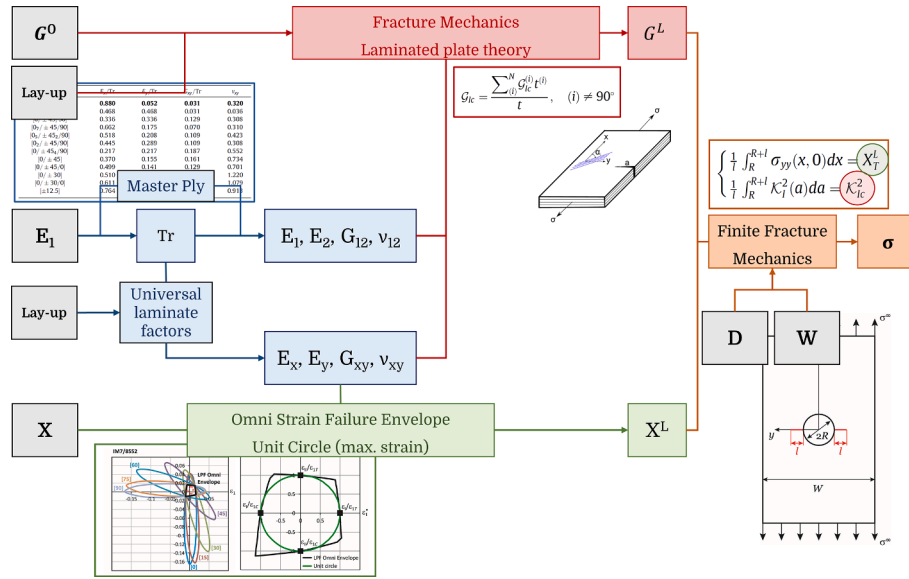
$G^0$

Fracture Mechanics

Laminated plate theory

$G^L$

Lay-up

| | $E_x$/Tr | $E_y$/Tr | $G_{xy}$/Tr | $\nu_{xy}$ |
|---|---|---|---|---|
| | 0.880 | 0.052 | 0.031 | 0.320 |
| | 0.468 | 0.468 | 0.031 | 0.036 |
| | 0.336 | 0.336 | 0.129 | 0.308 |
| $[0_7/\pm45/90]$ | 0.662 | 0.175 | 0.070 | 0.310 |
| $[0_5/\pm45_2/90]$ | 0.518 | 0.208 | 0.109 | 0.423 |
| $[0_2/\pm45/90]$ | 0.445 | 0.289 | 0.109 | 0.308 |
| $[0_2/\pm45_4/90]$ | 0.217 | 0.217 | 0.187 | 0.552 |
| $[0/\pm45]$ | 0.370 | 0.155 | 0.161 | 0.734 |
| $[0/\pm45/0]$ | 0.499 | 0.141 | 0.129 | 0.701 |
| $[0/\pm30]$ | 0.510 | | | 1.220 |
| $[0/\pm30/0]$ | 0.611 | | | 1.079 |
| $[\pm12.5]$ | 0.764 | | | 0.918 |

Master Ply

$\mathcal{G}_{Ic} = \frac{\sum_{(i)}^{N} \mathcal{G}_{Ic}^{(i)} t^{(i)}}{t}, \quad (i) \neq 90°$

σ

x

α

y

a

σ

$\begin{cases} \frac{1}{l}\int_R^{R+l} \sigma_{yy}(x,0)dx = X_T^L \\ \frac{1}{l}\int_R^{R+l} \mathcal{K}_I^2(a)da = \mathcal{K}_{Ic}^2 \end{cases}$

$E_1$

Tr

$E_1$, $E_2$, $G_{12}$, $\nu_{12}$

Finite Fracture Mechanics

σ

Lay-up

Universal laminate factors

$E_x$, $E_y$, $G_{xy}$, $\nu_{xy}$

D

W

$\sigma^\infty$

X

Omni Strain Failure Envelope

Unit Circle (max. strain)

$X^L$

y

2R

l

l

W

$\sigma^\infty$

IM7/8552

[60]

[75]

[90]

LPF Omni Envelope

$\varepsilon_1$

[45]

[30]

[15]

[0]

$\varepsilon_2/\varepsilon_{1T}$

$\varepsilon_1/\varepsilon_{1C}$

$\varepsilon_1/\varepsilon_{1T}$

$\varepsilon_2/\varepsilon_{1C}$

LPF Omni Envelope

Unit circle